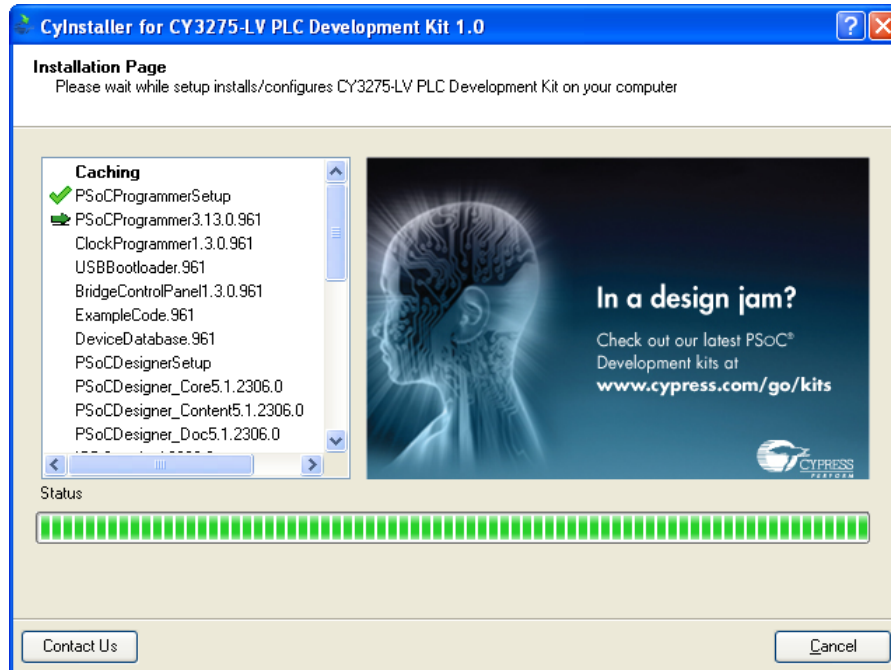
CyInstaller for CY3275-LV PLC Development Kit 1.0

Installation Page
Please wait while setup installs/configures CY3275-LV PLC Development Kit on your computer

Caching
PSoCProgrammerSetup
PSoCProgrammer3.13.0.961
ClockProgrammer1.3.0.961
USBBootloader.961
BridgeControlPanel1.3.0.961
ExampleCode.961
DeviceDatabase.961
PSoCDesignerSetup
PSoCDesigner_Core5.1.2306.0
PSoCDesigner_Content5.1.2306.0
PSoCDesigner_Doc5.1.2306.0
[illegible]

In a design jam?
Check out our latest PSoC® Development kits at
www.cypress.com/go/kits

CYPRESS
PERFORM

Status

Contact Us
Cancel